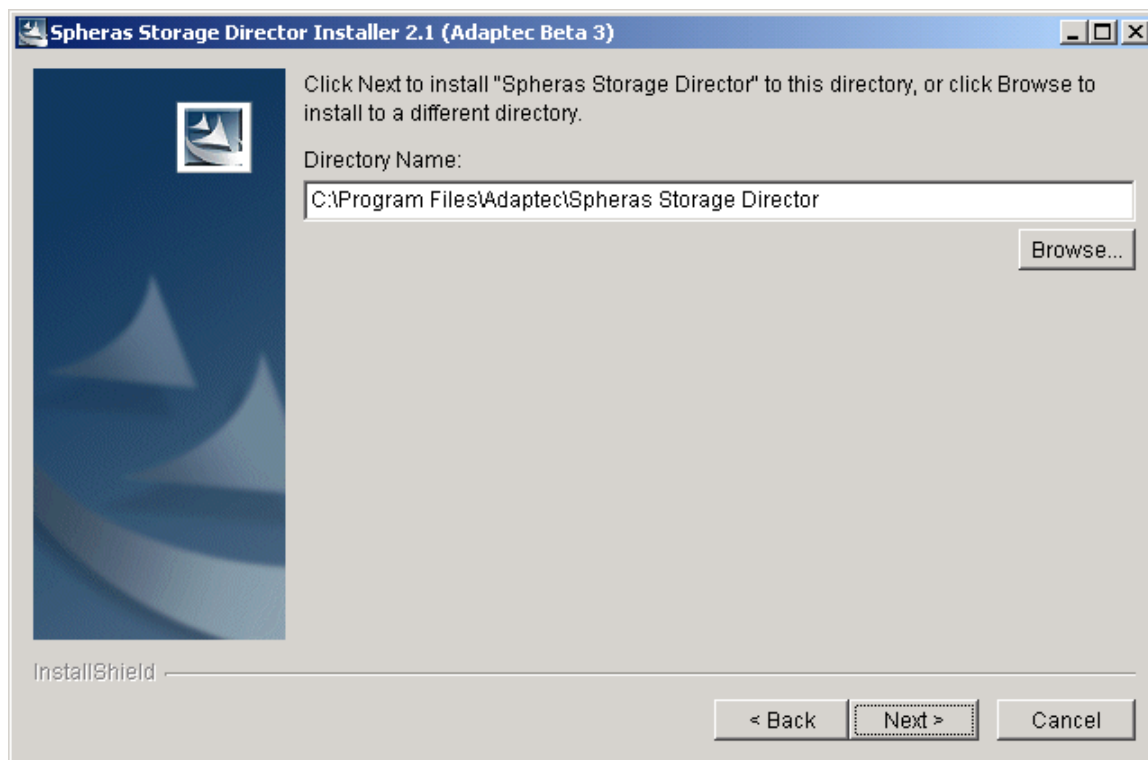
Spheras Storage Director Installer 2.1 (Adaptec Beta 3)

Click Next to install "Spheras Storage Director" to this directory, or click Browse to install to a different directory.

Directory Name:

C:\Program Files\Adaptec\Spheras Storage Director

Browse...

InstallShield

< Back

Next >

Cancel